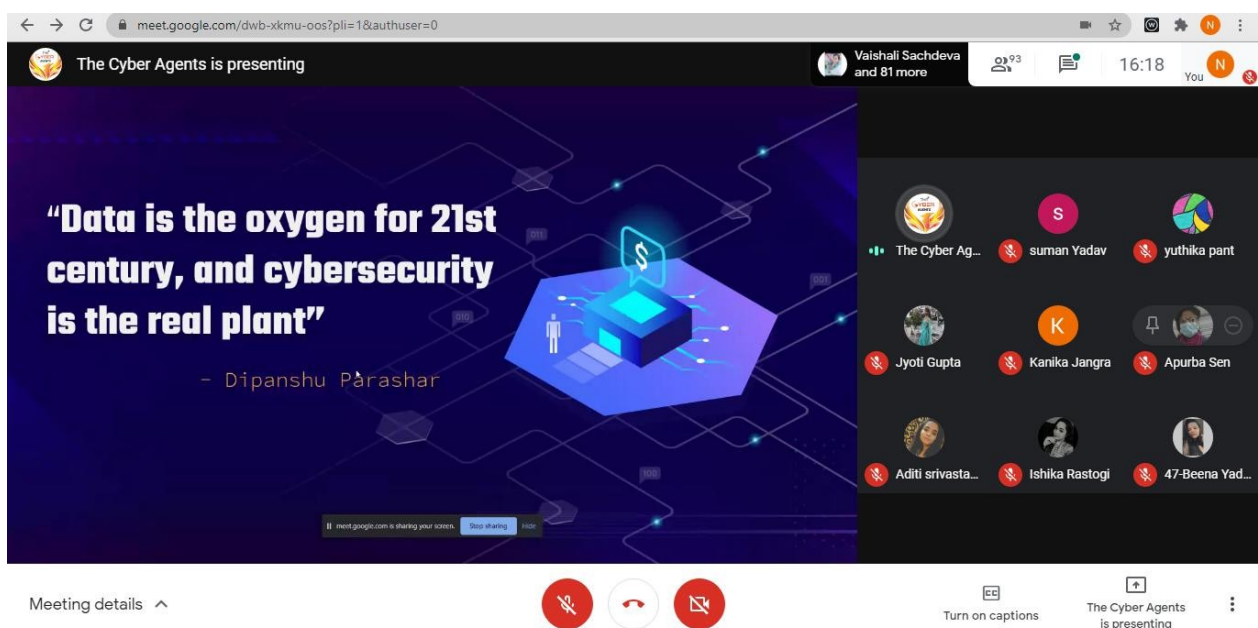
meet.google.com/dwb-xkmu-oos?pli=1&authuser=0

The Cyber Agents is presenting

Vaishali Sachdeva and 81 more

93

16:18

You

“Data is the oxygen for 21st century, and cybersecurity is the real plant”

- Dipanshu Parashar

011

001

010

100

meet.google.com is sharing your screen. Stop sharing Hide

The Cyber Ag...

suman Yadav

yuthika pant

Jyoti Gupta

Kanika Jangra

Apurba Sen

Aditi srivasta...

Ishika Rastogi

47-Beena Yad...

Meeting details

Turn on captions

The Cyber Agents is presenting